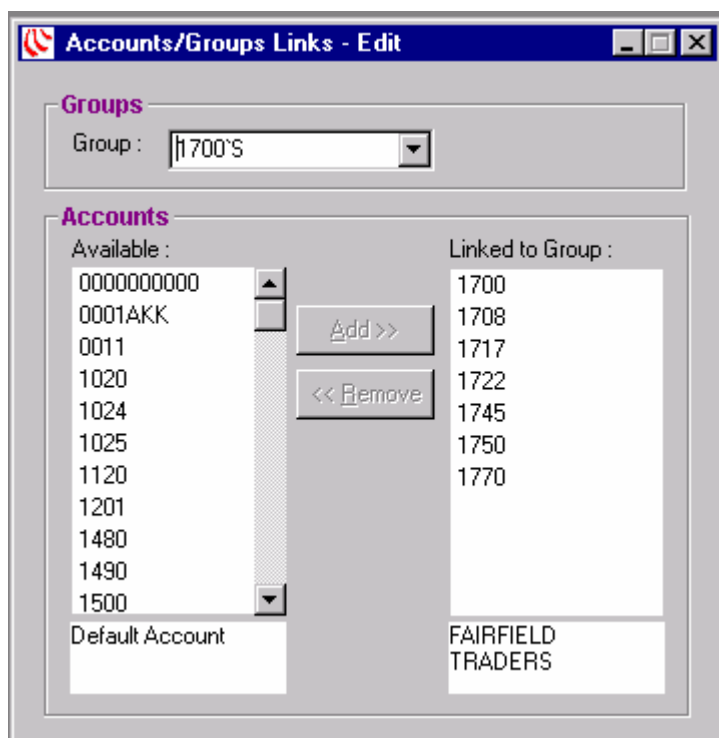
Accounts/Groups Links - Edit

Groups
Group : 1700`S

Accounts
Available :
0000000000
0001AKK
0011
1020
1024
1025
1120
1201
1480
1490
1500

Add >>
<< Remove

Linked to Group :
1700
1708
1717
1722
1745
1750
1770

Default Account

FAIRFIELD TRADERS